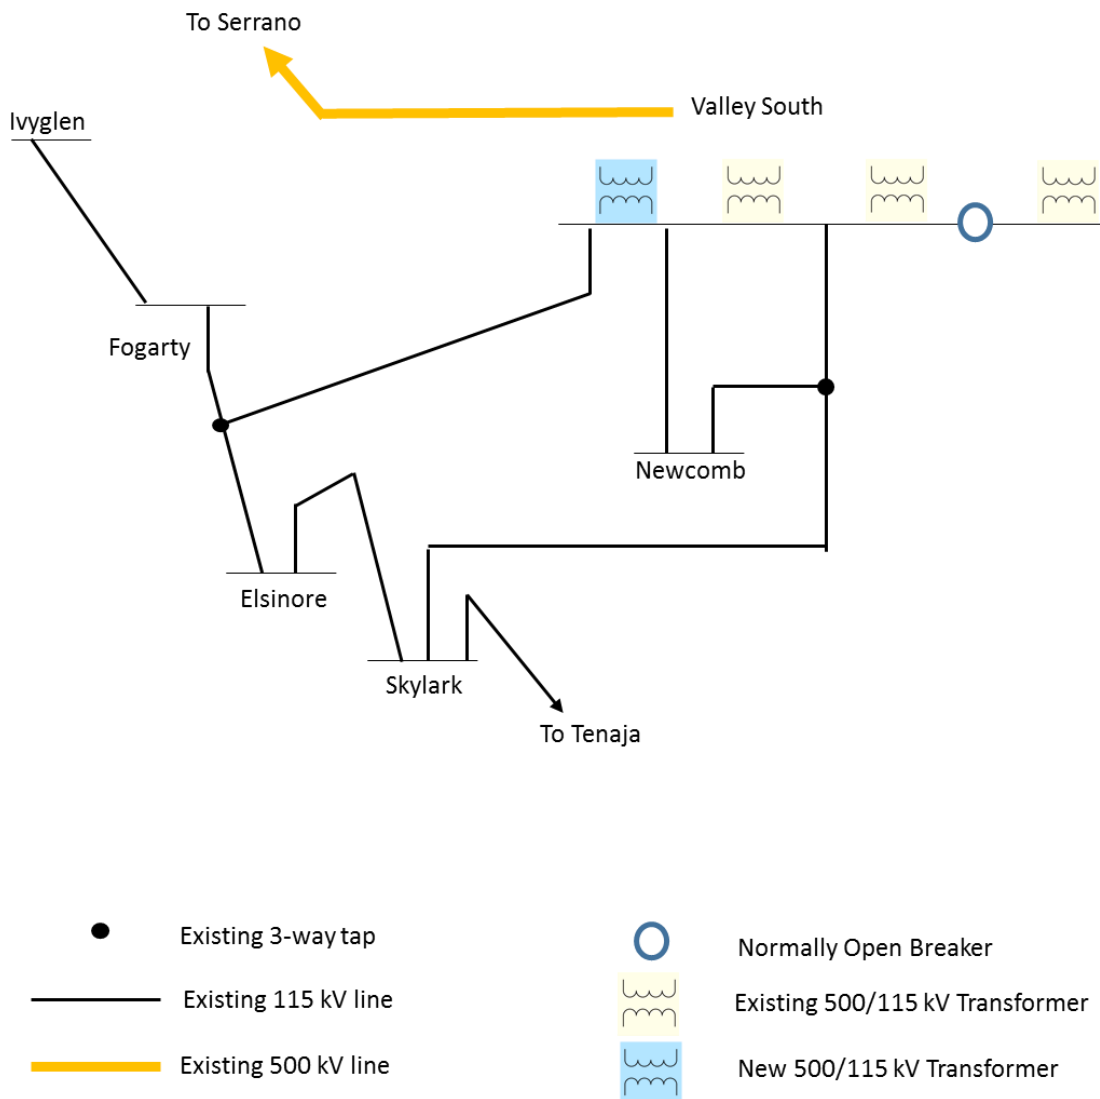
To Serrano

Valley South

Ivyglen

Fogarty

Newcomb

Elsinore

Skylark

To Tenaja

Existing 3-way tap

Existing 115 kV line

Existing 500 kV line

Normally Open Breaker

Existing 500/115 kV Transformer

New 500/115 kV Transformer